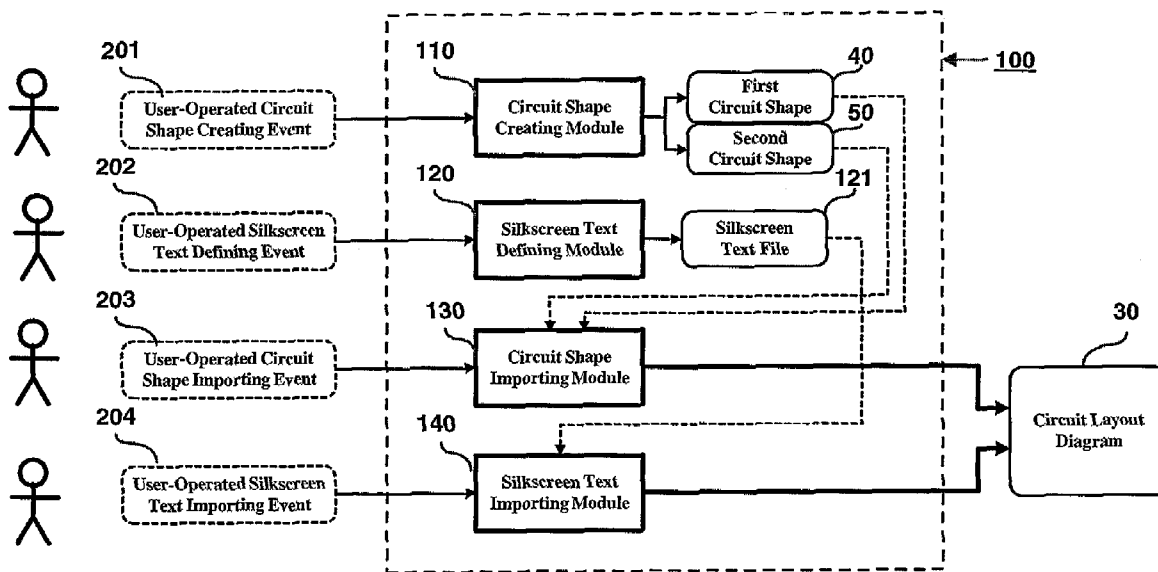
201
User-Operated Circuit Shape Creating Event

110
Circuit Shape Creating Module

40
First Circuit Shape

50
Second Circuit Shape

100

202
User-Operated Silkscreen Text Defining Event

120
Silkscreen Text Defining Module

121
Silkscreen Text File

203
User-Operated Circuit Shape Importing Event

130
Circuit Shape Importing Module

30
Circuit Layout Diagram

204
User-Operated Silkscreen Text Importing Event

140
Silkscreen Text Importing Module